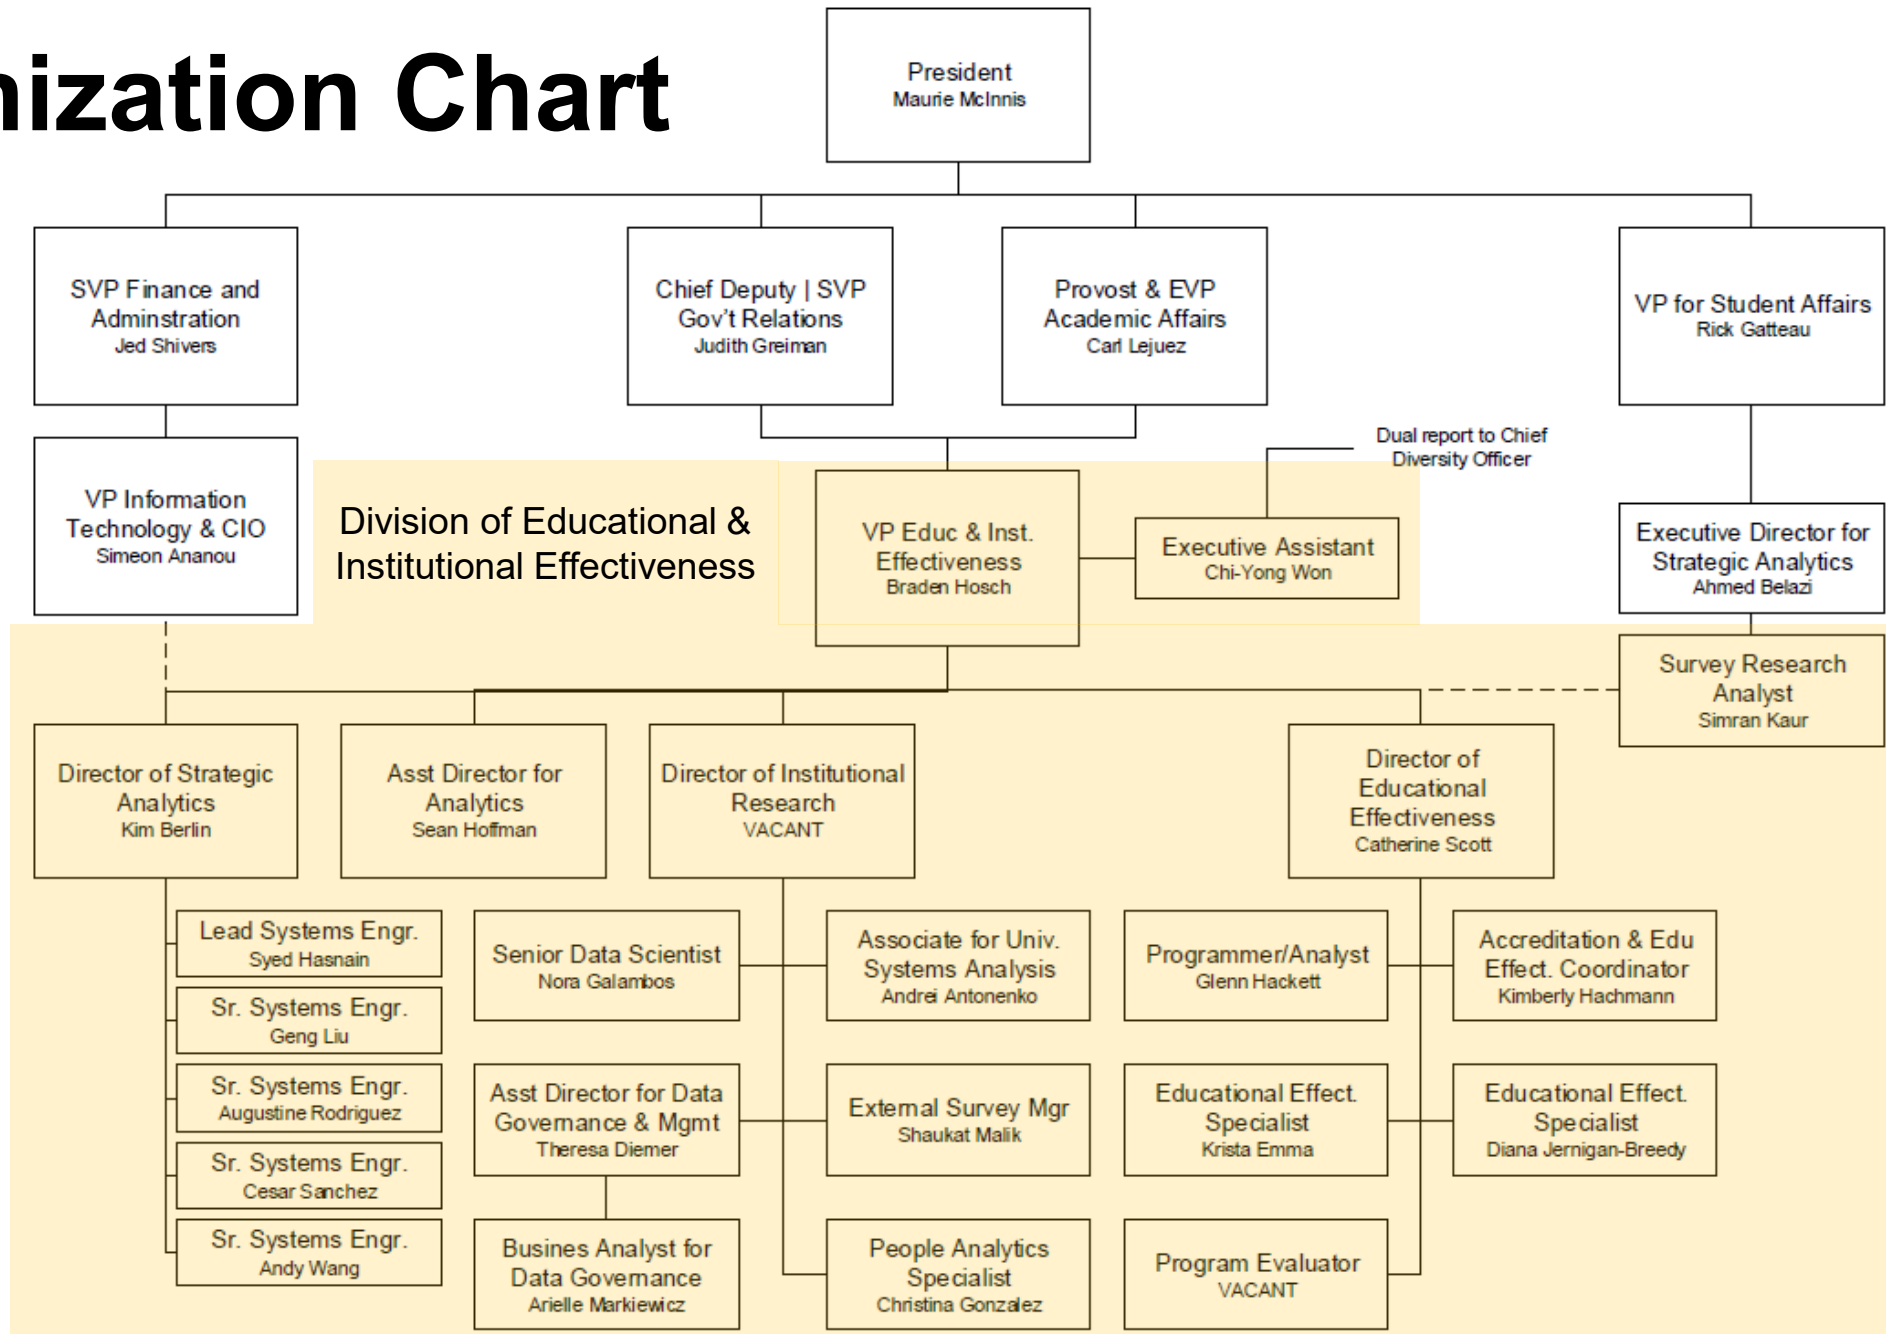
nization Chart

President
Maurie McInnis

SVP Finance and Adminstration
Jed Shivers

Chief Deputy | SVP Gov't Relations
Judith Greiman

Provost & EVP Academic Affairs
Carl Lejuez

VP for Student Affairs
Rick Gatteau

VP Information Technology & CIO
Simeon Ananou

Division of Educational & Institutional Effectiveness

VP Educ & Inst. Effectiveness
Braden Hosch

Dual report to Chief Diversity Officer

Executive Assistant
Chi-Yong Won

Executive Director for Strategic Analytics
Ahmed Belazi

Survey Research Analyst
Simran Kaur

Director of Strategic Analytics
Kim Berlin

Asst Director for Analytics
Sean Hoffman

Director of Institutional Research
VACANT

Director of Educational Effectiveness
Catherine Scott

Lead Systems Engr.
Syed Hasnain

Sr. Systems Engr.
Geng Liu

Sr. Systems Engr.
Augustine Rodriguez

Sr. Systems Engr.
Cesar Sanchez

Sr. Systems Engr.
Andy Wang

Senior Data Scientist
Nora Galambos

Asst Director for Data Governance & Mgmt
Theresa Diemer

Busines Analyst for Data Governance
Arielle Markiewicz

Associate for Univ. Systems Analysis
Andrei Antonenko

External Survey Mgr
Shaukat Malik

People Analytics Specialist
Christina Gonzalez

Programmer/Analyst
Glenn Hackett

Educational Effect. Specialist
Krista Emma

Program Evaluator
VACANT

Accreditation & Edu Effect. Coordinator
Kimberly Hachmann

Educational Effect. Specialist
Diana Jernigan-Breedy